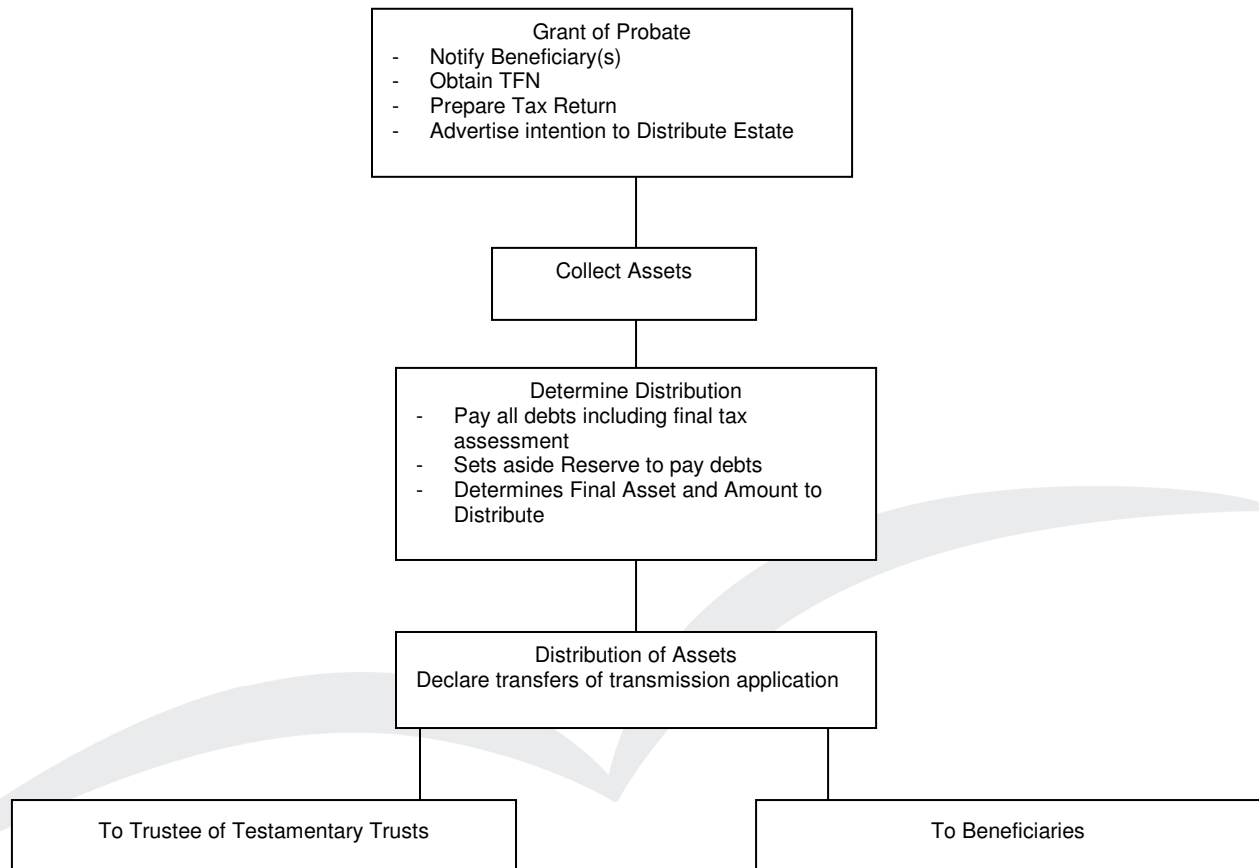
Grant of Probate
- Notify Beneficiary(s)
- Obtain TFN
- Prepare Tax Return
- Advertise intention to Distribute Estate

Collect Assets

Determine Distribution
- Pay all debts including final tax assessment
- Sets aside Reserve to pay debts
- Determines Final Asset and Amount to Distribute

Distribution of Assets
Declare transfers of transmission application

To Trustee of Testamentary Trusts

To Beneficiaries